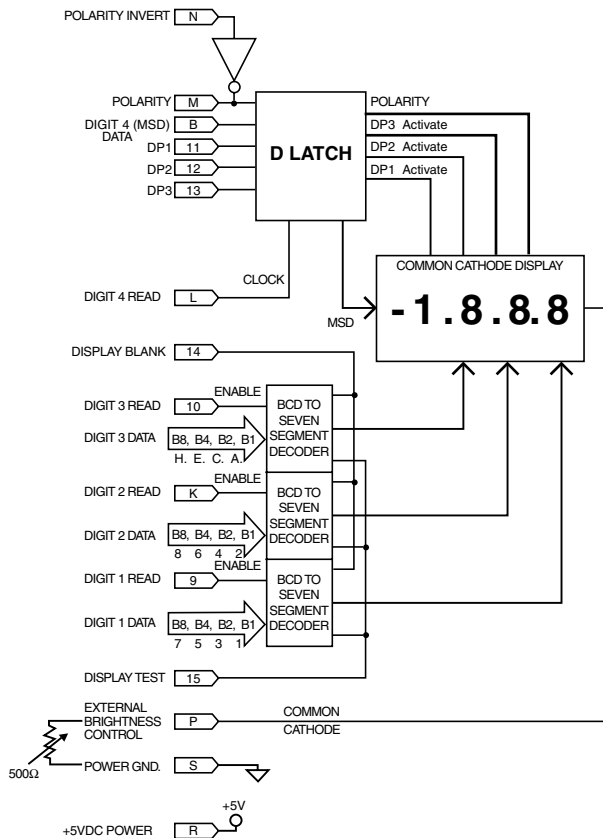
POLARITY INVERT N

POLARITY M
DIGIT 4 (MSD) DATA B
DP1 11
DP2 12
DP3 13

D LATCH

POLARITY
DP3 Activate
DP2 Activate
DP1 Activate

CLOCK
DIGIT 4 READ L

COMMON CATHODE DISPLAY
MSD
-1.8.8.8

DISPLAY BLANK 14

ENABLE
DIGIT 3 READ 10
DIGIT 3 DATA B8, B4, B2, B1
H. E. C. A.
BCD TO SEVEN SEGMENT DECODER

ENABLE
DIGIT 2 READ K
DIGIT 2 DATA B8, B4, B2, B1
8 6 4 2
BCD TO SEVEN SEGMENT DECODER

ENABLE
DIGIT 1 READ 9
DIGIT 1 DATA B8, B4, B2, B1
7 5 3 1
BCD TO SEVEN SEGMENT DECODER

DISPLAY TEST 15

EXTERNAL BRIGHTNESS CONTROL P
COMMON CATHODE
500Ω
POWER GND. S

+5V
+5VDC POWER R